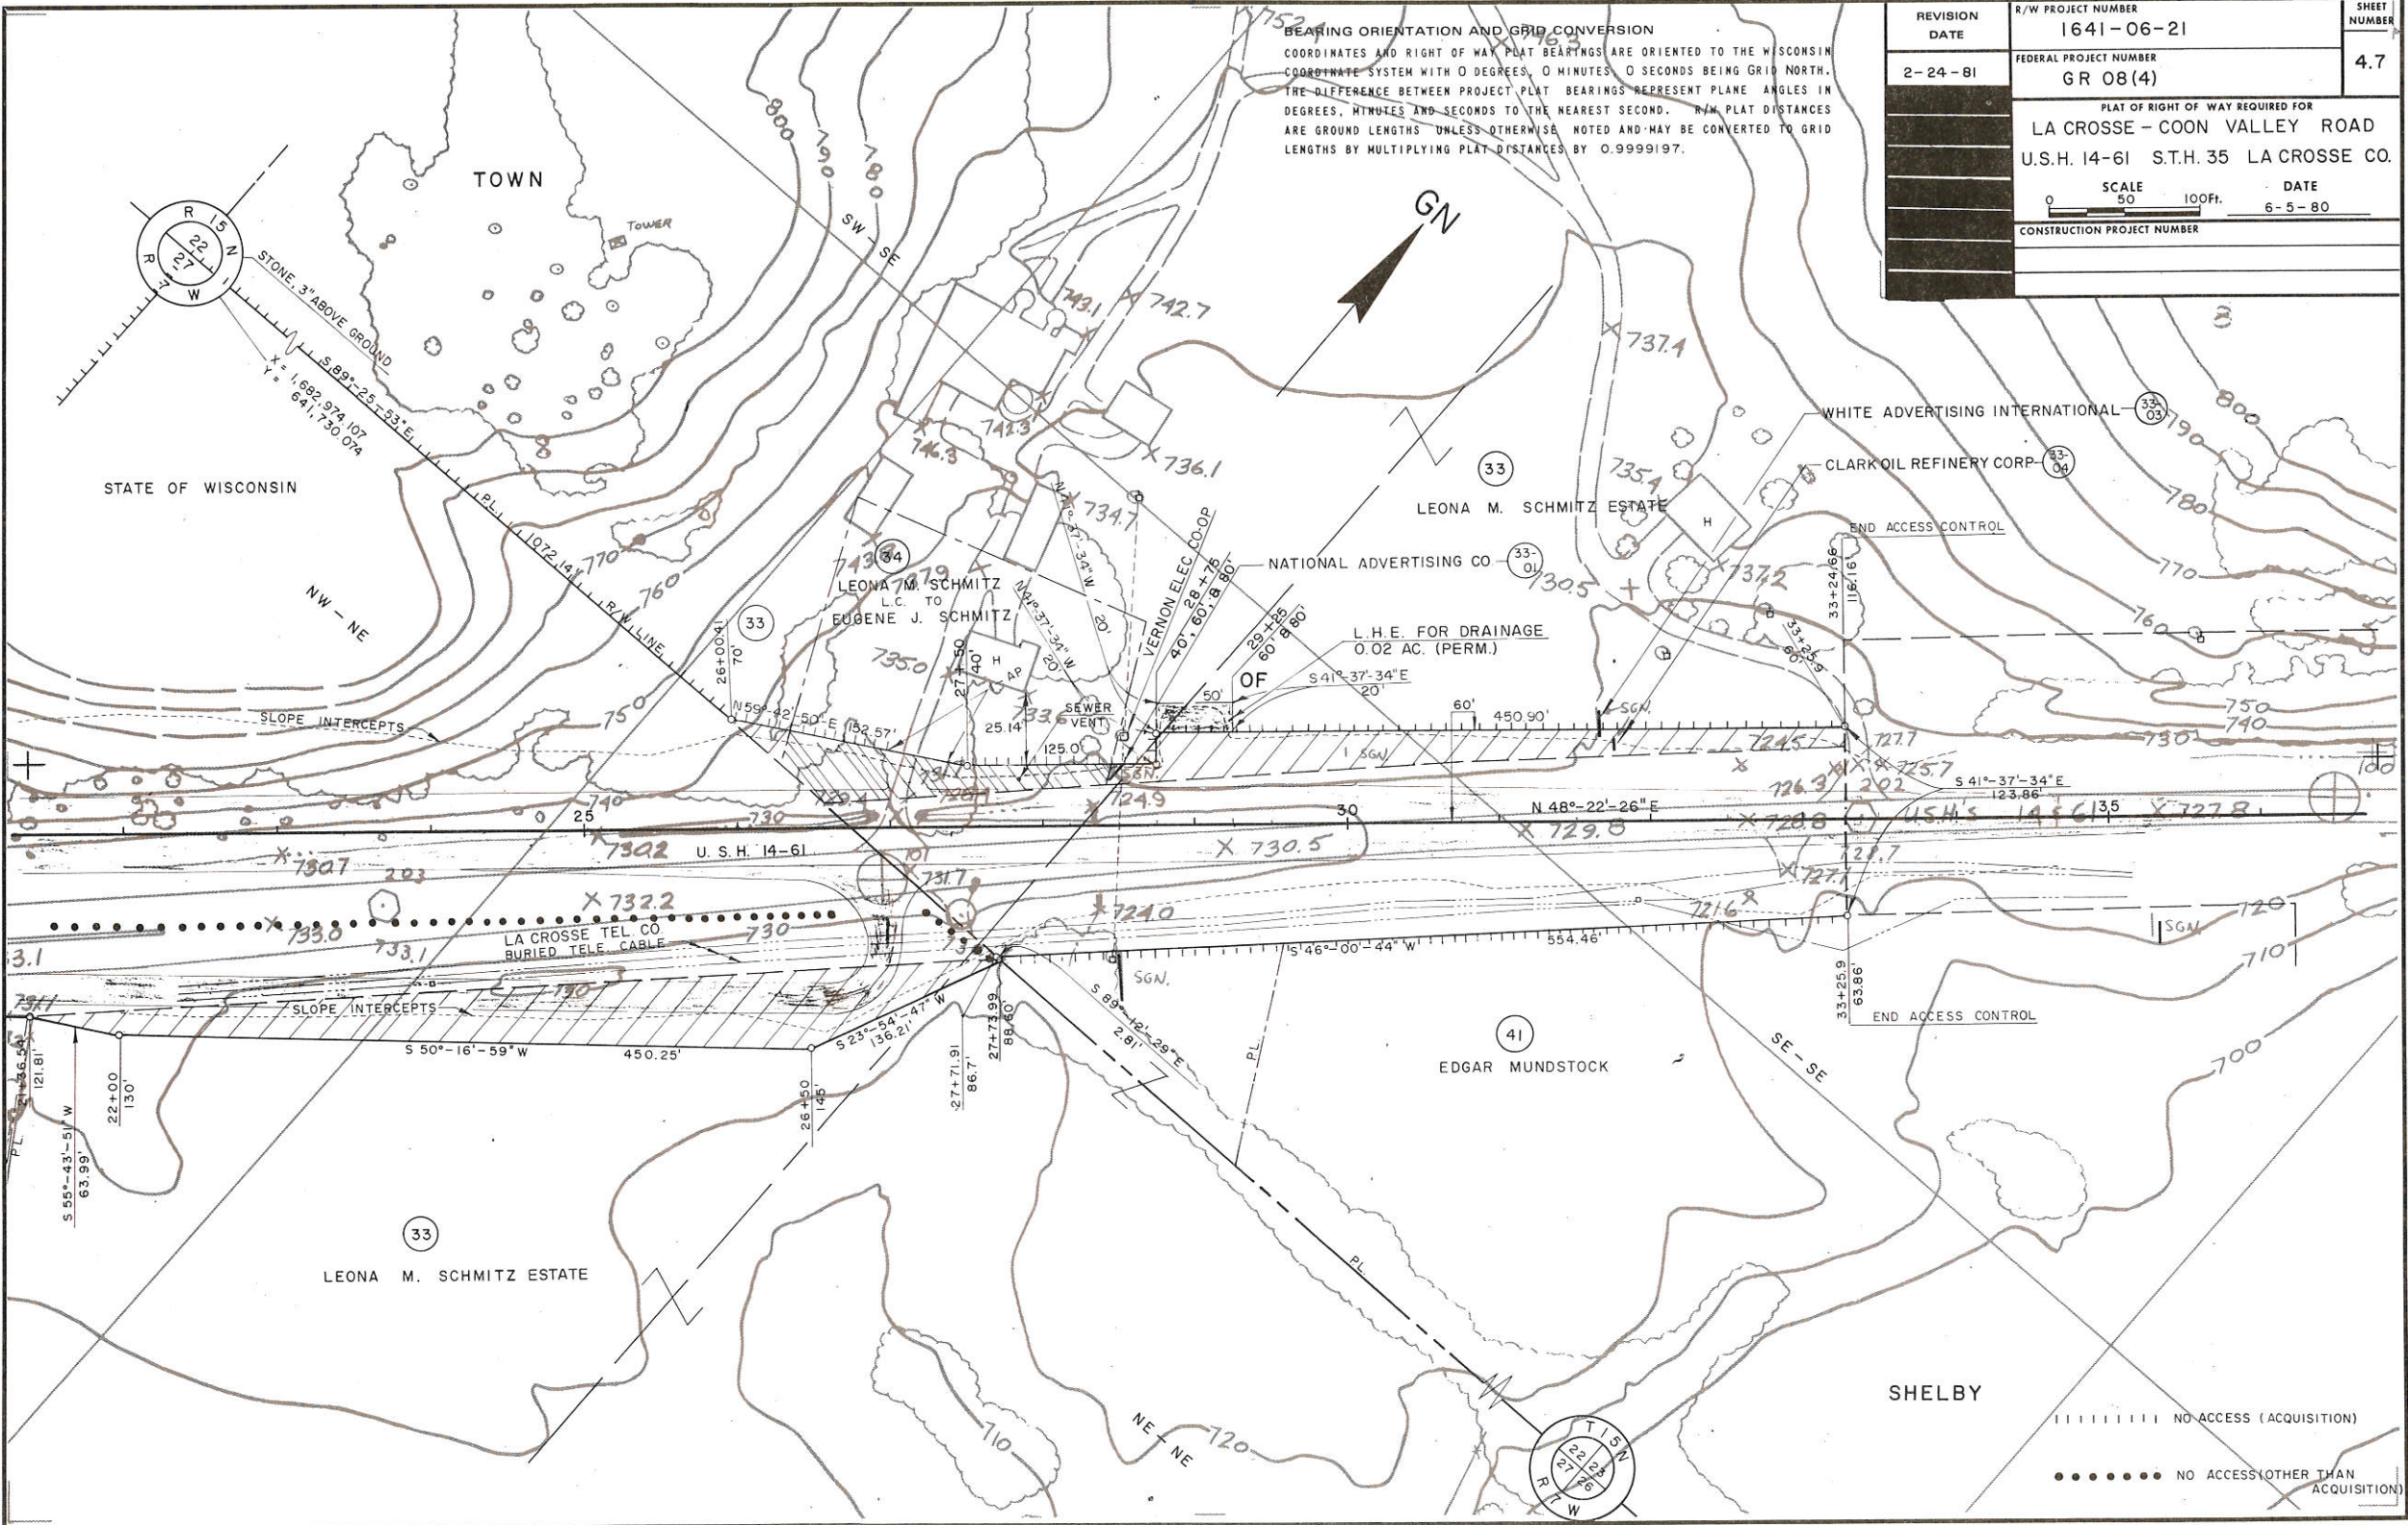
BEARING ORIENTATION AND GRID CONVERSION

COORDINATES AND RIGHT OF WAY PLAT BEARINGS ARE ORIENTED TO THE WISCONSIN COORDINATE SYSTEM WITH 0 DEGREES, 0 MINUTES, 0 SECONDS BEING GRID NORTH. THE DIFFERENCE BETWEEN PROJECT PLAT BEARINGS REPRESENT PLANE ANGLES IN DEGREES, MINUTES AND SECONDS TO THE NEAREST SECOND. R/W PLAT DISTANCES ARE GROUND LENGTHS UNLESS OTHERWISE NOTED AND MAY BE CONVERTED TO GRID LENGTHS BY MULTIPLYING PLAT DISTANCES BY 0.9999197.

| REVISION DATE | R/W PROJECT NUMBER 1641-06-21 | SHEET NUMBER |
|---|---|---|
| 2-24-81 | FEDERAL PROJECT NUMBER GR 08(4) | 4.7 |

PLAT OF RIGHT OF WAY REQUIRED FOR
LA CROSSE - COON VALLEY ROAD
U.S.H. 14-61 S.T.H. 35 LA CROSSE CO.
SCALE 0 50 100Ft.
DATE 6-5-80
CONSTRUCTION PROJECT NUMBER

GN

TOWN
TOWER
R 15 N 22 27 R 7 W
STONE, 3" ABOVE GROUND
S 89°-25'-53" E
X = 1,682,974.107
Y = 641,730.074
STATE OF WISCONSIN
PL 1072.14'
R/W LINE
NW - NE
SW - SE
800 790 780 770 760 750 740 730
752.4 742.7 743.1 742.3 746.3 736.1 734.7 737.4 735.4 737.2 730.5
33
LEONA M. SCHMITZ ESTATE
WHITE ADVERTISING INTERNATIONAL 33-03
CLARK OIL REFINERY CORP 33-04
END ACCESS CONTROL
33+24.66 116.16'
NATIONAL ADVERTISING CO 33-01
VERNON ELEC CO-OP
28+75 40', 60', 8.80'
29+25 60', 8.80'
L.H.E. FOR DRAINAGE 0.02 AC. (PERM.)
OF
S 41°-37'-34" E 20'
34
LEONA M. SCHMITZ L.C. TO EUGENE J. SCHMITZ
N 41°-37'-34" W 20'
33
26+00.41 70'
N 59°-42'-50" E 152.57'
27+50 40'
H AP
735.0 733.6
25.14 125.0'
SEWER VENT
50' 60' 450.90'
SGN. SGN.
33+25.9 60'
SLOPE INTERCEPTS
724.5 727.7 725.7 726.3 202
S 41°-37'-34" E 123.86'
N 48°-22'-26" E
25 30 35
729.4 728.1 724.9
730.2 729.8 728.8 727.8
U.S.H.'s 14 & 61
U.S.H. 14-61
730.7 203 730.5 728.7 727.1
731.7 101
732.2 724.0 721.6
733.0 733.1
LA CROSSE TEL. CO. BURIED TELE. CABLE
S 46°-00'-44" W 554.46'
SGN. SGN.
33+25.9 63.86'
END ACCESS CONTROL
720 710 700
S 89°-12'-29" E 2.81'
PL
41
EDGAR MUNDSTOCK
SE - SE
SLOPE INTERCEPTS
S 50°-16'-59" W 450.25'
S 23°-54'-47" W 136.21'
21+36.54 121.81'
22+00 130'
26+50 145'
27+71.91 86.7'
27+73.99 88.60'
S 55°-43'-51" W 63.99'
PL
33
LEONA M. SCHMITZ ESTATE
NE - NE
SHELBY
T 15 N 22 23 27 26 R 7 W
NO ACCESS (ACQUISITION)
NO ACCESS (OTHER THAN ACQUISITION)